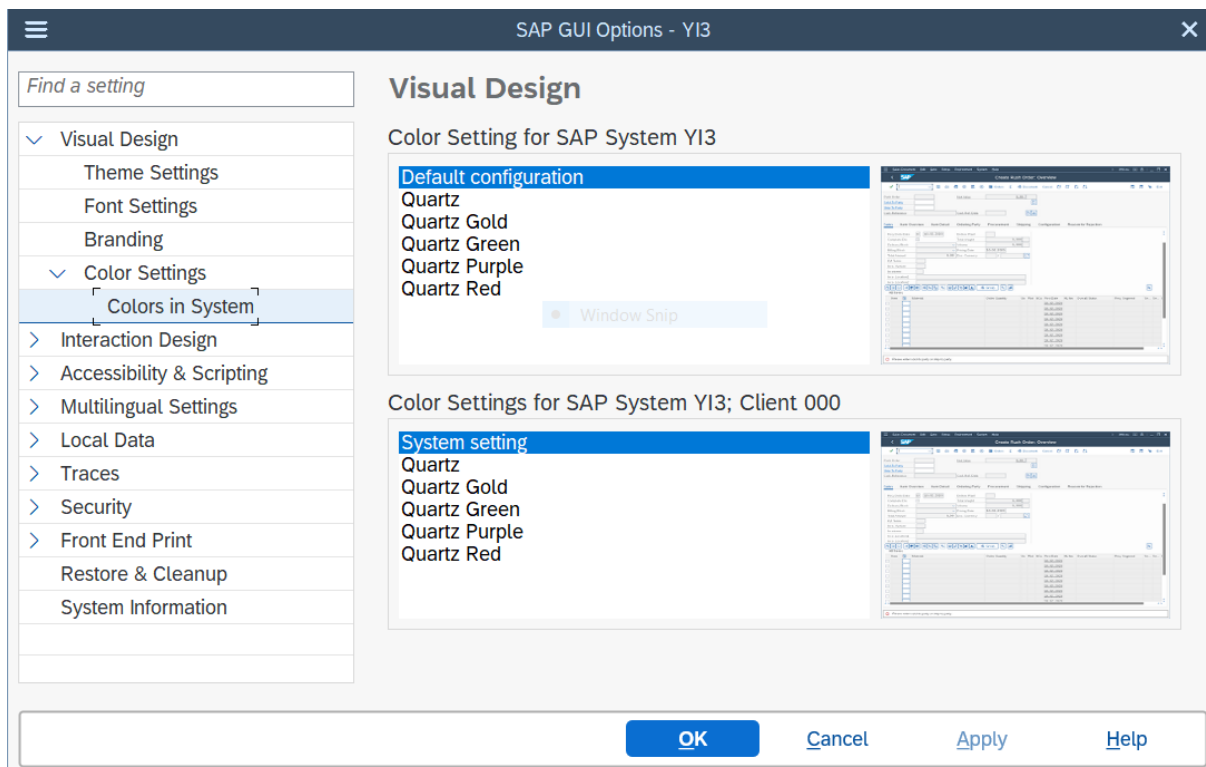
SAP GUI Options - YI3

Find a setting

Visual Design
Theme Settings
Font Settings
Branding
Color Settings
Colors in System
Interaction Design
Accessibility & Scripting
Multilingual Settings
Local Data
Traces
Security
Front End Print
Restore & Cleanup
System Information

Visual Design

Color Setting for SAP System YI3

Default configuration
Quartz
Quartz Gold
Quartz Green
Quartz Purple
Quartz Red

Window Snip

Create Rush Order: Overview

Color Settings for SAP System YI3; Client 000

System setting
Quartz
Quartz Gold
Quartz Green
Quartz Purple
Quartz Red

Create Rush Order: Overview

OK
Cancel
Apply
Help